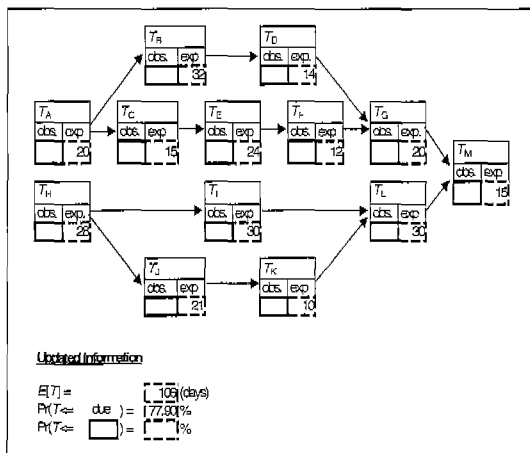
$T_B$
obs. exp.
32

$T_D$
obs. exp.
14

$T_A$
obs. exp.
20

$T_C$
obs. exp.
15

$T_E$
obs. exp.
24

$T_F$
obs. exp.
12

$T_G$
obs. exp.
20

$T_M$
obs. exp.
15

$T_H$
obs. exp.
28

$T_I$
obs. exp.
30

$T_L$
obs. exp.
30

$T_J$
obs. exp.
21

$T_K$
obs. exp.
10

Updated Information

$E[T]$ = 106 (days)
Pr($T$<= due ) = 77.90 %
Pr($T$<= ) = %